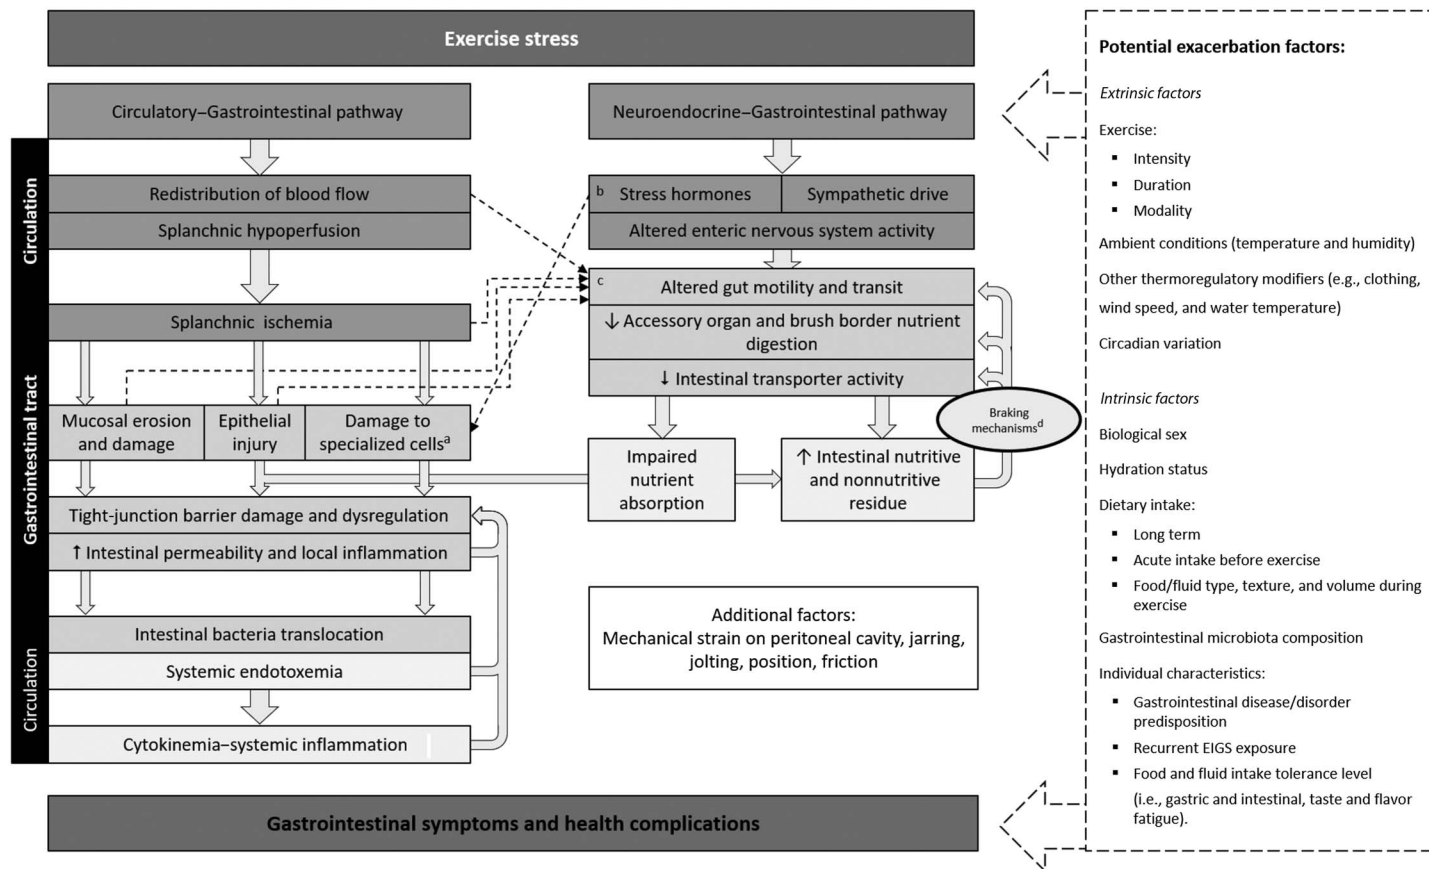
Exercise stress

Circulatory–Gastrointestinal pathway

Neuroendocrine–Gastrointestinal pathway

Circulation

Redistribution of blood flow

Splanchnic hypoperfusion

b Stress hormones

Sympathetic drive

Altered enteric nervous system activity

c Altered gut motility and transit

↓ Accessory organ and brush border nutrient digestion

↓ Intestinal transporter activity

Splanchnic ischemia

Gastrointestinal tract

Mucosal erosion and damage

Epithelial injury

Damage to specialized cells$^{a}$

Braking mechanisms$^{d}$

Impaired nutrient absorption

↑ Intestinal nutritive and nonnutritive residue

Tight-junction barrier damage and dysregulation

↑ Intestinal permeability and local inflammation

Intestinal bacteria translocation

Systemic endotoxemia

Circulation

Cytokinemia–systemic inflammation

Additional factors:
Mechanical strain on peritoneal cavity, jarring, jolting, position, friction

Gastrointestinal symptoms and health complications

Potential exacerbation factors:

Extrinsic factors

Exercise:
▪ Intensity
▪ Duration
▪ Modality

Ambient conditions (temperature and humidity)

Other thermoregulatory modifiers (e.g., clothing, wind speed, and water temperature)

Circadian variation

Intrinsic factors

Biological sex

Hydration status

Dietary intake:
▪ Long term
▪ Acute intake before exercise
▪ Food/fluid type, texture, and volume during exercise

Gastrointestinal microbiota composition

Individual characteristics:
▪ Gastrointestinal disease/disorder predisposition
▪ Recurrent EIGS exposure
▪ Food and fluid intake tolerance level (i.e., gastric and intestinal, taste and flavor fatigue).